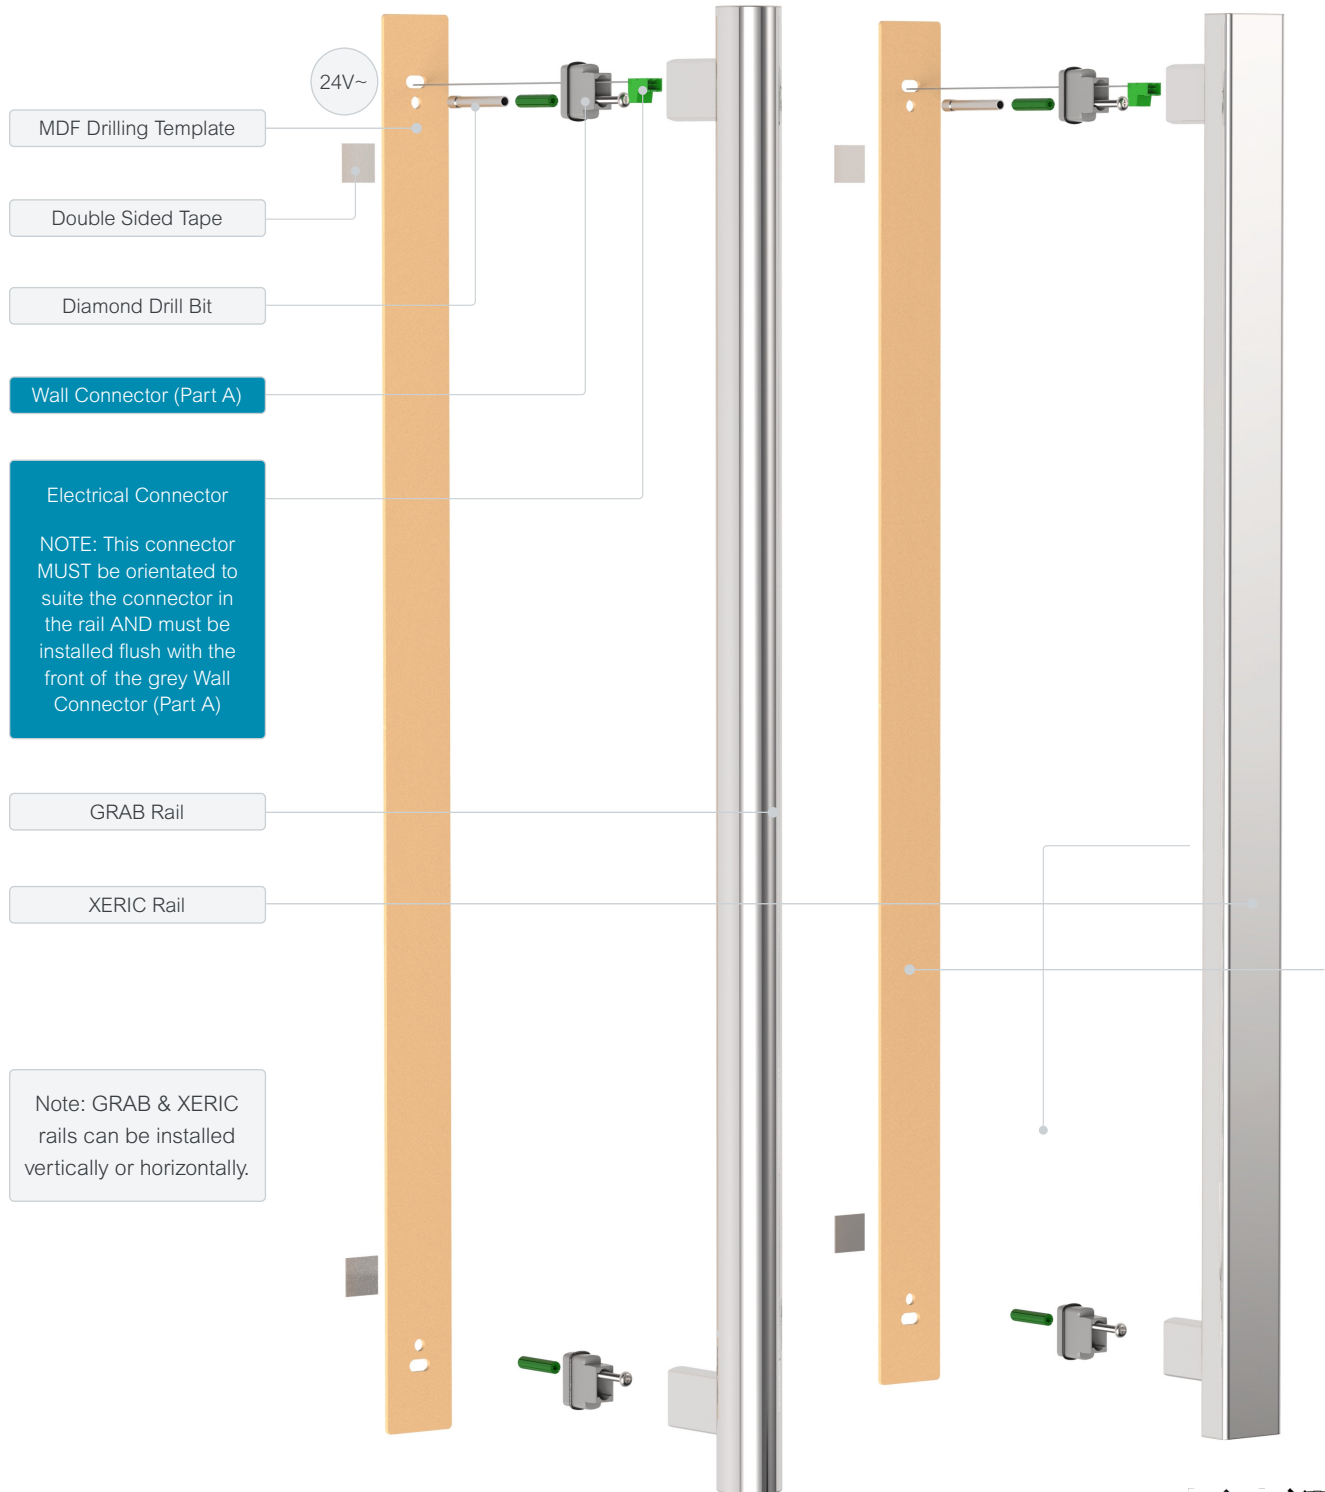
24V~

MDF Drilling Template

Double Sided Tape

Diamond Drill Bit

Wall Connector (Part A)

Electrical Connector

NOTE: This connector MUST be orientated to suite the connector in the rail AND must be installed flush with the front of the grey Wall Connector (Part A)

GRAB Rail

XERIC Rail

Note: GRAB & XERIC rails can be installed vertically or horizontally.